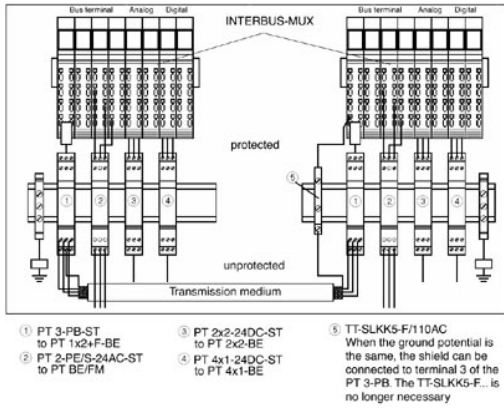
Bus terminal Analog Digital
INTERBUS-MUX
Bus terminal Analog Digital

protected

1 2 3 4

5

1 2 3 4

unprotected

Transmission medium

① PT 3-PB-ST to PT 1x2+F-BE

② PT 2-PE/S-24AC-ST to PT BE/FM

③ PT 2x2-24DC-ST to PT 2x2-BE

④ PT 4x1-24DC-ST to PT 4x1-BE

⑤ TT-SLKK5-F/110AC When the ground potential is the same, the shield can be connected to terminal 3 of the PT 3-PB. The TT-SLKK5-F... is no longer necessary